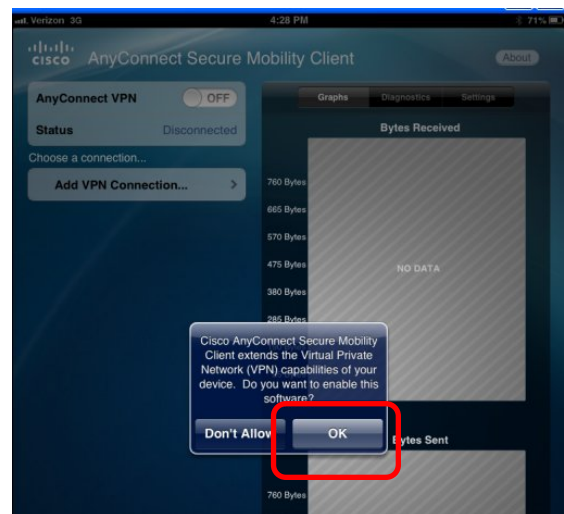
Verizon 3G 4:28 PM 71%

cisco AnyConnect Secure Mobility Client

About

AnyConnect VPN OFF

Status Disconnected

Choose a connection...

Add VPN Connection... >

Graphs Diagnostics Settings

Bytes Received

760 Bytes

665 Bytes

570 Bytes

475 Bytes

380 Bytes

285 Bytes

NO DATA

Cisco AnyConnect Secure Mobility Client extends the Virtual Private Network (VPN) capabilities of your device. Do you want to enable this software?

Don't Allow OK

Bytes Sent

760 Bytes